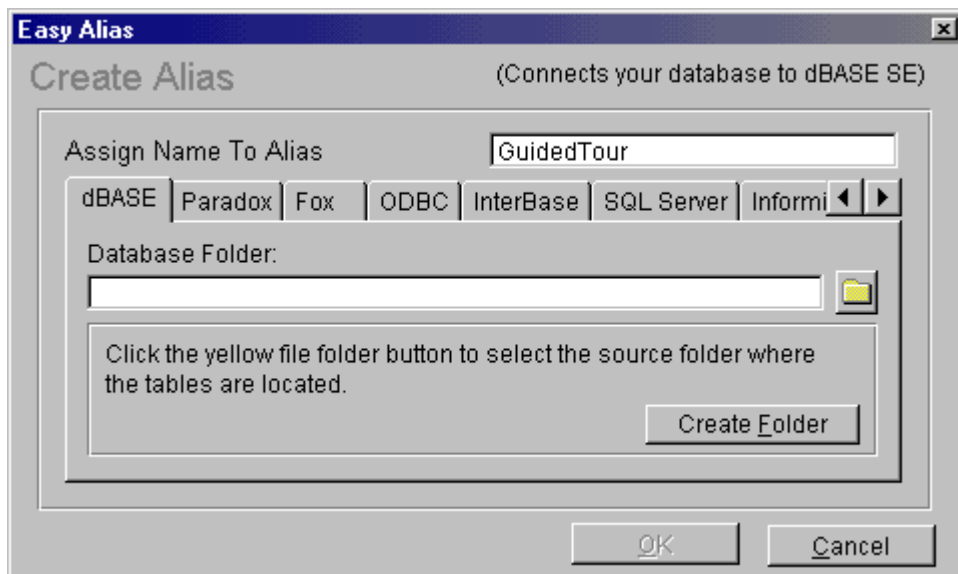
Easy Alias

Create Alias

(Connects your database to dBASE SE)

Assign Name To Alias

GuidedTour

dBASE | Paradox | Fox | ODBC | InterBase | SQL Server | Informi

Database Folder:

Click the yellow file folder button to select the source folder where the tables are located.

Create Folder

OK

Cancel